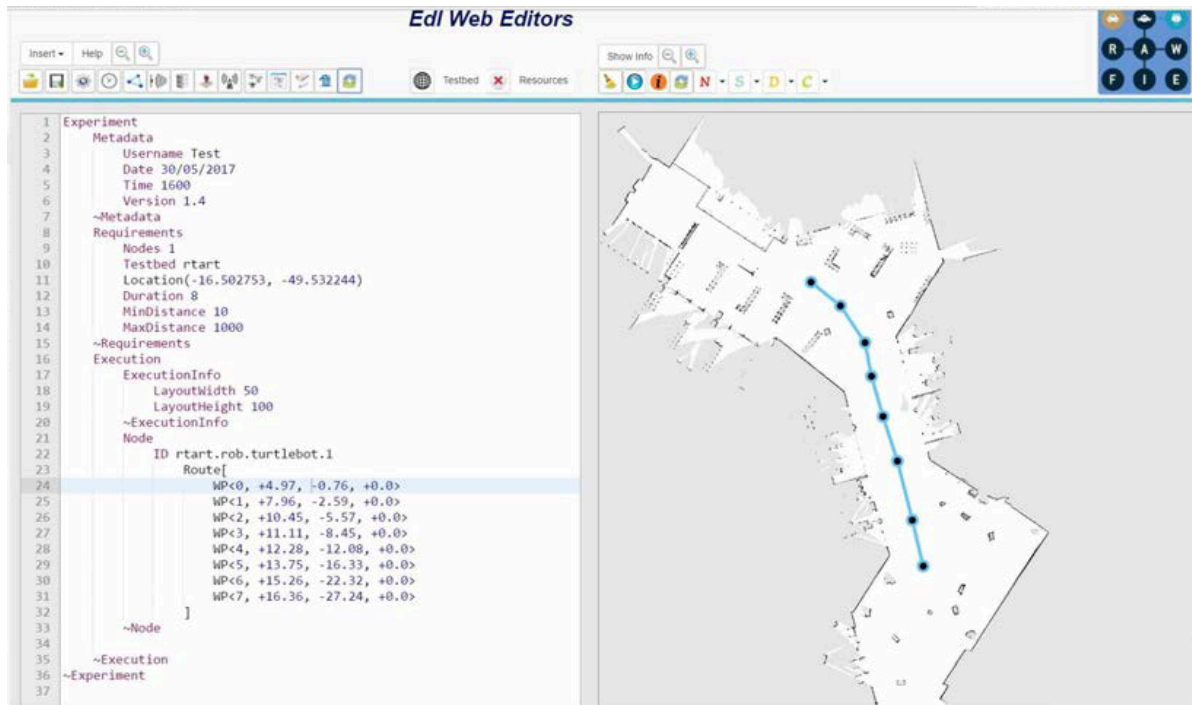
Edl Web Editors

Insert ▾ Help

Testbed Resources

Show Info

N ▾ S ▾ D ▾ C ▾

R A W F I E

1 Experiment
2 Metadata
3 Username Test
4 Date 30/05/2017
5 Time 1600
6 Version 1.4
7 ~Metadata
8 Requirements
9 Nodes 1
10 Testbed rtart
11 Location(-16.502753, -49.532244)
12 Duration 8
13 MinDistance 10
14 MaxDistance 1000
15 ~Requirements
16 Execution
17 ExecutionInfo
18 LayoutWidth 50
19 LayoutHeight 100
20 ~ExecutionInfo
21 Node
22 ID rtart.rob.turtlebot.1
23 Route[
24 WP<0, +4.97, -0.76, +0.0>
25 WP<1, +7.96, -2.59, +0.0>
26 WP<2, +10.45, -5.57, +0.0>
27 WP<3, +11.11, -8.45, +0.0>
28 WP<4, +12.28, -12.08, +0.0>
29 WP<5, +13.75, -16.33, +0.0>
30 WP<6, +15.26, -22.32, +0.0>
31 WP<7, +16.36, -27.24, +0.0>
32 ]
33 ~Node
34
35 ~Execution
36 ~Experiment
37